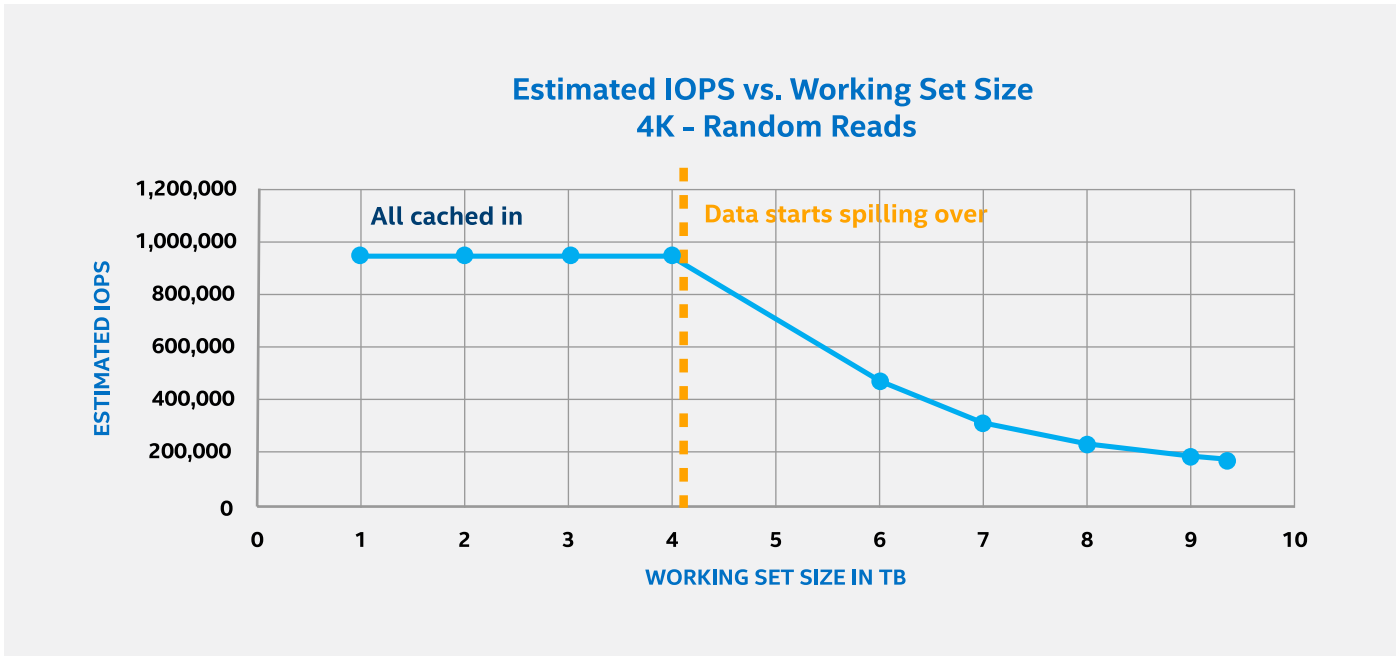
Estimated IOPS vs. Working Set Size
4K - Random Reads

ESTIMATED IOPS

1,200,000
1,000,000
800,000
600,000
400,000
200,000
0

All cached in
Data starts spilling over

0 1 2 3 4 5 6 7 8 9 10

WORKING SET SIZE IN TB